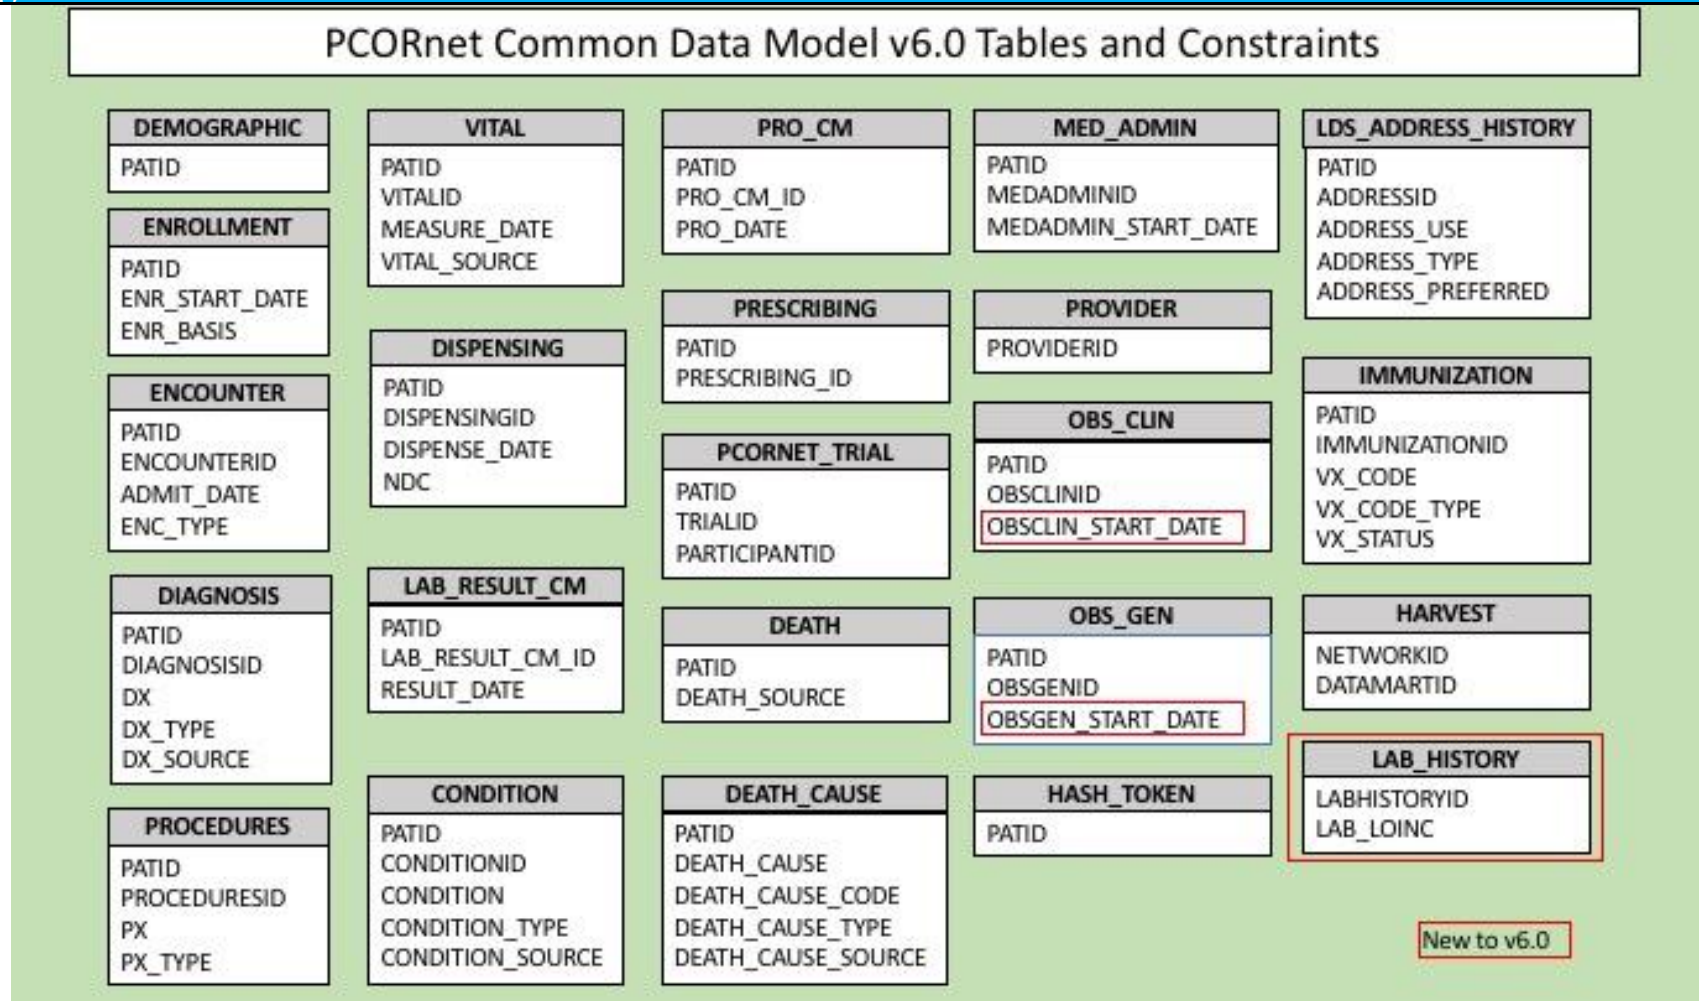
PCORnet Common Data Model v6.0 Tables and Constraints

DEMOGRAPHIC
PATID

ENROLLMENT
PATID
ENR_START_DATE
ENR_BASIS

ENCOUNTER
PATID
ENCOUNTERID
ADMIT_DATE
ENC_TYPE

DIAGNOSIS
PATID
DIAGNOSISID
DX
DX_TYPE
DX_SOURCE

PROCEDURES
PATID
PROCEDURESID
PX
PX_TYPE

VITAL
PATID
VITALID
MEASURE_DATE
VITAL_SOURCE

DISPENSING
PATID
DISPENSINGID
DISPENSE_DATE
NDC

LAB_RESULT_CM
PATID
LAB_RESULT_CM_ID
RESULT_DATE

CONDITION
PATID
CONDITIONID
CONDITION
CONDITION_TYPE
CONDITION_SOURCE

PRO_CM
PATID
PRO_CM_ID
PRO_DATE

PRESCRIBING
PATID
PRESCRIBING_ID

PCORNET_TRIAL
PATID
TRIALID
PARTICIPANTID

DEATH
PATID
DEATH_SOURCE

DEATH_CAUSE
PATID
DEATH_CAUSE
DEATH_CAUSE_CODE
DEATH_CAUSE_TYPE
DEATH_CAUSE_SOURCE

MED_ADMIN
PATID
MEDADMINID
MEDADMIN_START_DATE

PROVIDER
PROVIDERID

OBS_CLIN
PATID
OBSCLINID
OBSCLIN_START_DATE

OBS_GEN
PATID
OBSGENID
OBSGEN_START_DATE

HASH_TOKEN
PATID

LDS_ADDRESS_HISTORY
PATID
ADDRESSID
ADDRESS_USE
ADDRESS_TYPE
ADDRESS_PREFERRED

IMMUNIZATION
PATID
IMMUNIZATIONID
VX_CODE
VX_CODE_TYPE
VX_STATUS

HARVEST
NETWORKID
DATAMARTID

LAB_HISTORY
LABHISTORYID
LAB_LOINC

New to v6.0